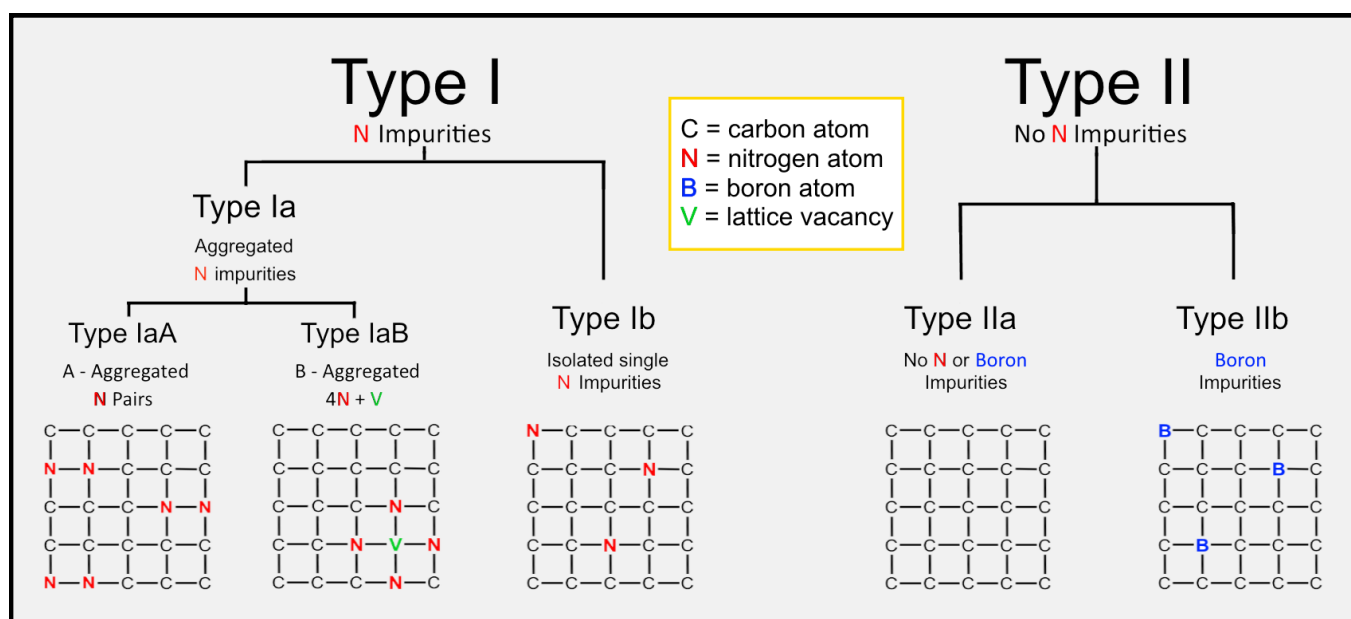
Type I

N Impurities

C = carbon atom
N = nitrogen atom
B = boron atom
V = lattice vacancy

Type II

No N Impurities

Type Ia

Aggregated N impurities

Type IaA

A - Aggregated N Pairs

C—C—C—C—C
N—N—C—C—C
C—C—C—N—N
C—C—C—C—C
N—N—C—C—C

Type IaB

B - Aggregated 4N + V

C—C—C—C—C
C—C—C—C—C
C—C—C—N—C
C—C—N—V—N
C—C—C—N—C

Type Ib

Isolated single N Impurities

N—C—C—C—C
C—C—C—N—C
C—C—C—C—C
C—C—N—C—C
C—C—C—C—C

Type IIa

No N or Boron Impurities

C—C—C—C—C
C—C—C—C—C
C—C—C—C—C
C—C—C—C—C
C—C—C—C—C

Type IIb

Boron Impurities

B—C—C—C—C
C—C—C—B—C
C—C—C—C—C
C—B—C—C—C
C—C—C—C—C